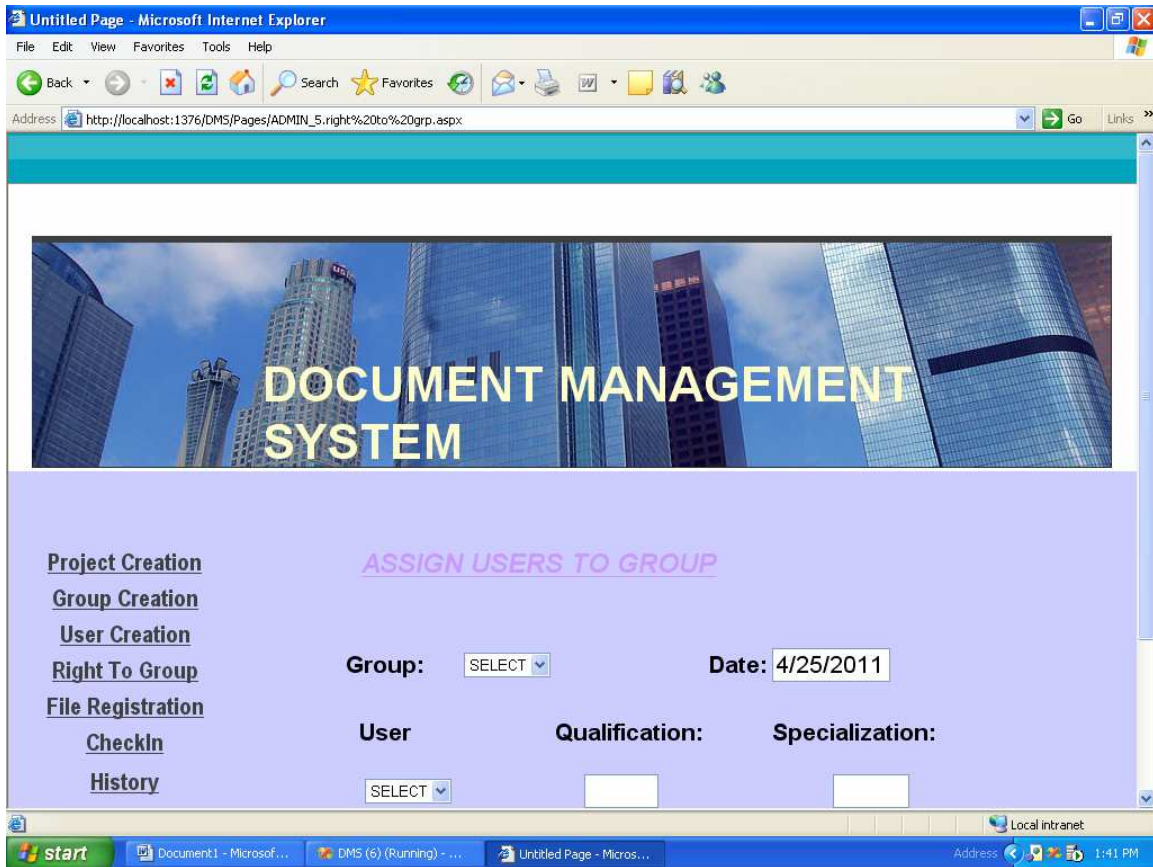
Untitled Page - Microsoft Internet Explorer

File Edit View Favorites Tools Help

Back Search Favorites

Address http://localhost:1376/DMS/Pages/ADMIN_5.right%20to%20grp.aspx Go Links »

DOCUMENT MANAGEMENT SYSTEM

Project Creation
Group Creation
User Creation
Right To Group
File Registration
CheckIn
History

ASSIGN USERS TO GROUP

Group: SELECT

Date: 4/25/2011

User

Qualification:

Specialization:

SELECT

Local intranet

start Document1 - Microsof... DMS (6) (Running) - ... Untitled Page - Micros...

Address 1:41 PM